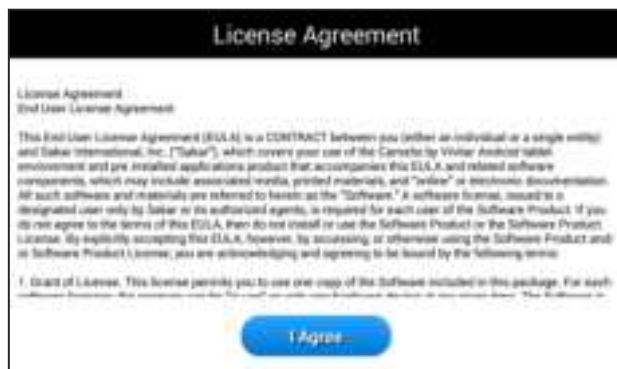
License Agreement

License Agreement
End User License Agreement

This End User License Agreement (EULA) is a CONTRACT between you (either an individual or a single entity) and Sakar International, Inc. ("Sakar"), which covers your use of the Carrefour by Vivitar Android tablet environment and pre installed applications product that accompanies this EULA and related software components, which may include associated media, printed materials, and "online" or electronic documentation. All such software and materials are referred to herein as the "Software." A software license, issued to a designated user only by Sakar or its authorized agents, is required for each user of the Software Product. If you do not agree to the terms of this EULA, then do not install or use the Software Product or the Software Product License. By explicitly accepting this EULA, however, by accessing, or otherwise using the Software Product and/or Software Product License, you are acknowledging and agreeing to be bound by the following terms:

1. Grant of License. This license permits you to use one copy of the Software included in this package. For each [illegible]

I Agree...